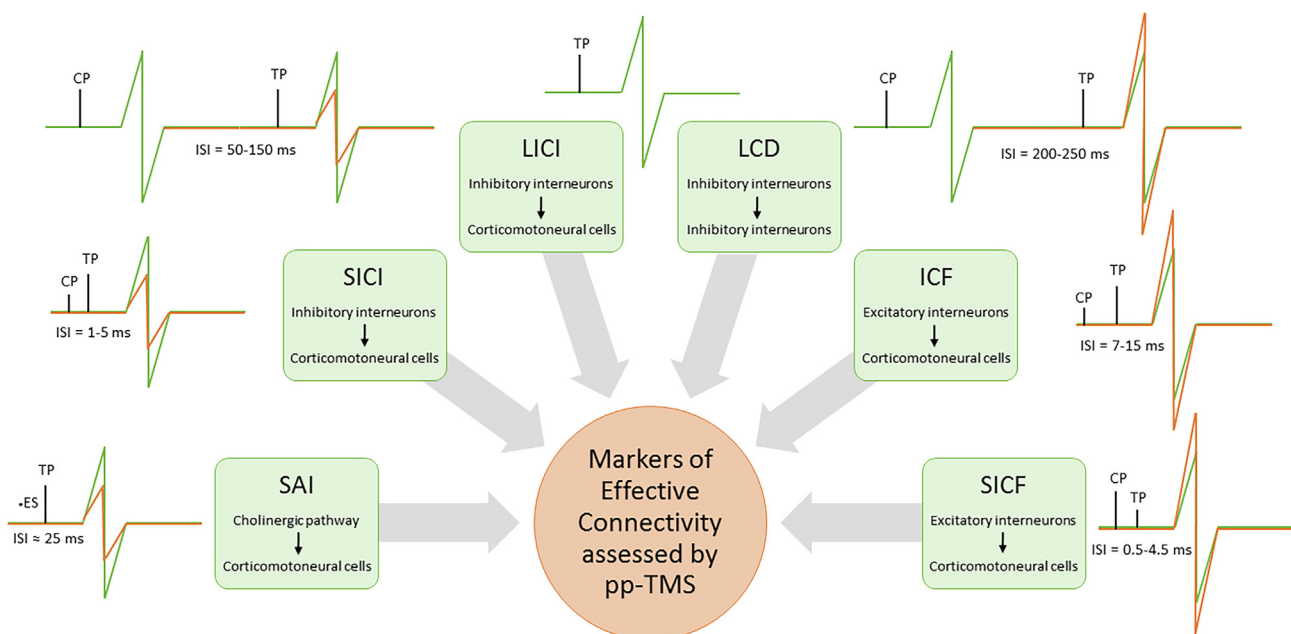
CP

TP

ISI = 50-150 ms

TP

LICI

Inhibitory interneurons

↓

Corticomotoneural cells

LCD

Inhibitory interneurons

↓

Inhibitory interneurons

CP

TP

ISI = 200-250 ms

CP

TP

ISI = 1-5 ms

SICI

Inhibitory interneurons

↓

Corticomotoneural cells

ICF

Excitatory interneurons

↓

Corticomotoneural cells

CP

TP

ISI = 7-15 ms

TP

ES

ISI ≈ 25 ms

SAI

Cholinergic pathway

↓

Corticomotoneural cells

Markers of Effective Connectivity assessed by pp-TMS

SICF

Excitatory interneurons

↓

Corticomotoneural cells

CP

TP

ISI = 0.5-4.5 ms